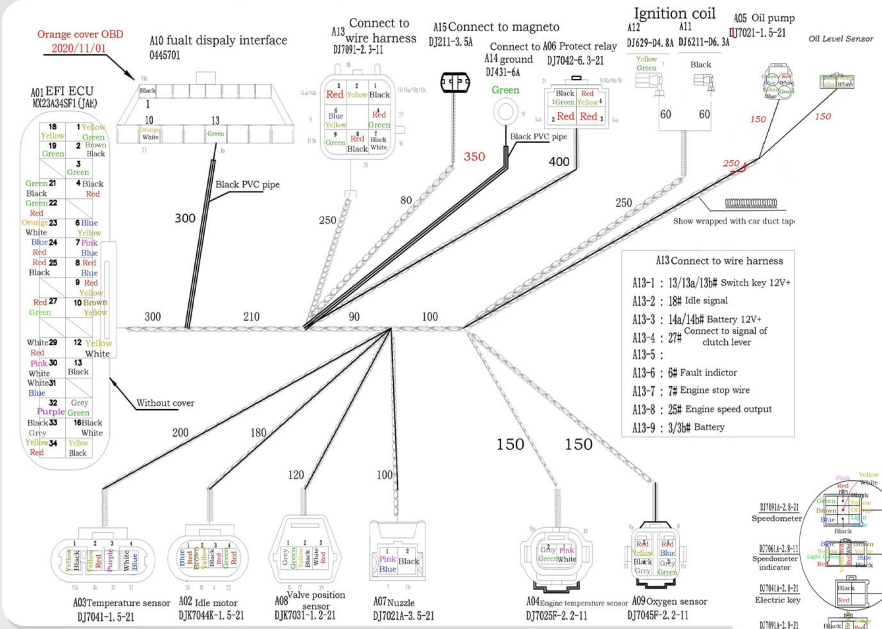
Orange cover OBD
2020/11/01

A10 fualt dispaly interface
0445701

A01 EFI ECU
MX23A34SF1 (JAE)

A13 Connect to wire harness
DJ7091-2.3-11

A15 Connect to magneto
DJ211-3.5A

A14 ground
DJ431-6A

Connect to A06 Protect relay
DJ7042-6.3-21

Ignition coil
A12 DJ629-D4.8A
A11 DJ6211-D6.3A

A05 Oil pump
DJ7021-1.5-21

Oil Level Sensor

Black
1
10
13
Orange
White
Green

18 Yellow
1 Yellow Green
19 Green
2 Brown Black
Green 21 Black
4 Black Red
Green 22 Red
Orange 23 White
6 Blue Yellow
Blue 24 Red
7 Pink Blue
Red 25 Black
8 Red Blue
9 Red Yellow
Red 27 Green
10 Brown Yellow
White 29 Red
12 Yellow White
Pink 30 Black
13 Black
White 31 Blue
32 Purple
Grey Green
Black 33 Grey
Red Black White
Yellow 34 Red
Yellow Black

Red
Yellow
Black
Blue
Red
Green
Red
Black
Red
Black

Green
Black
1Green
Red
Yellow
2Red
Red
Yellow
Black
60
60
150
150
250

Black PVC pipe
Black PVC pipe
300
250
80
350
400
250
Show wrapped with car duct tape
300
210
90
100

A13 Connect to wire harness
A13-1 : 13/13a/13b# Switch key 12V+
A13-2 : 18# Idle signal
A13-3 : 14a/14b# Battery 12V+
A13-4 : 27# Connect to signal of clutch lever
A13-5 :
A13-6 : 6# Fault indictor
A13-7 : 7# Engine stop wire
A13-8 : 25# Engine speed output
A13-9 : 3/3b# Battery

Without cover

200
180
120
100
150
150

Yellow
Black
Yellow
Purple
White
Blue
Blue
Red
Brown
Yellow
Red
Green
Grey
Green
Red
Pink
Blue
Black
Grey
Green
Pink
White
Red
Yellow
Black
Red
Blue
Grey
Red
White

A03 Temperature sensor
DJ7041-1.5-21
A02 Idle motor
DJK7044K-1.5-21
A08 Valve position sensor
DJK7031-1.2-21
A07 Nuzzle
DJ7021A-3.5-21
A04 Engine temperature sensor
DJ7025F-2.2-11
A09 Oxygen sensor
DJ7045F-2.2-11

DJ7091A-2.8-21
Speedometer
DJ7061A-2.8-11
Speedometer indicator
DJ7041A-2.8-21
Electric key
DJ7091A-2.8-21

Pink
Yellow
White
Black
Green
Brown
Red
Blue
Light
Black
Black
Red
Black